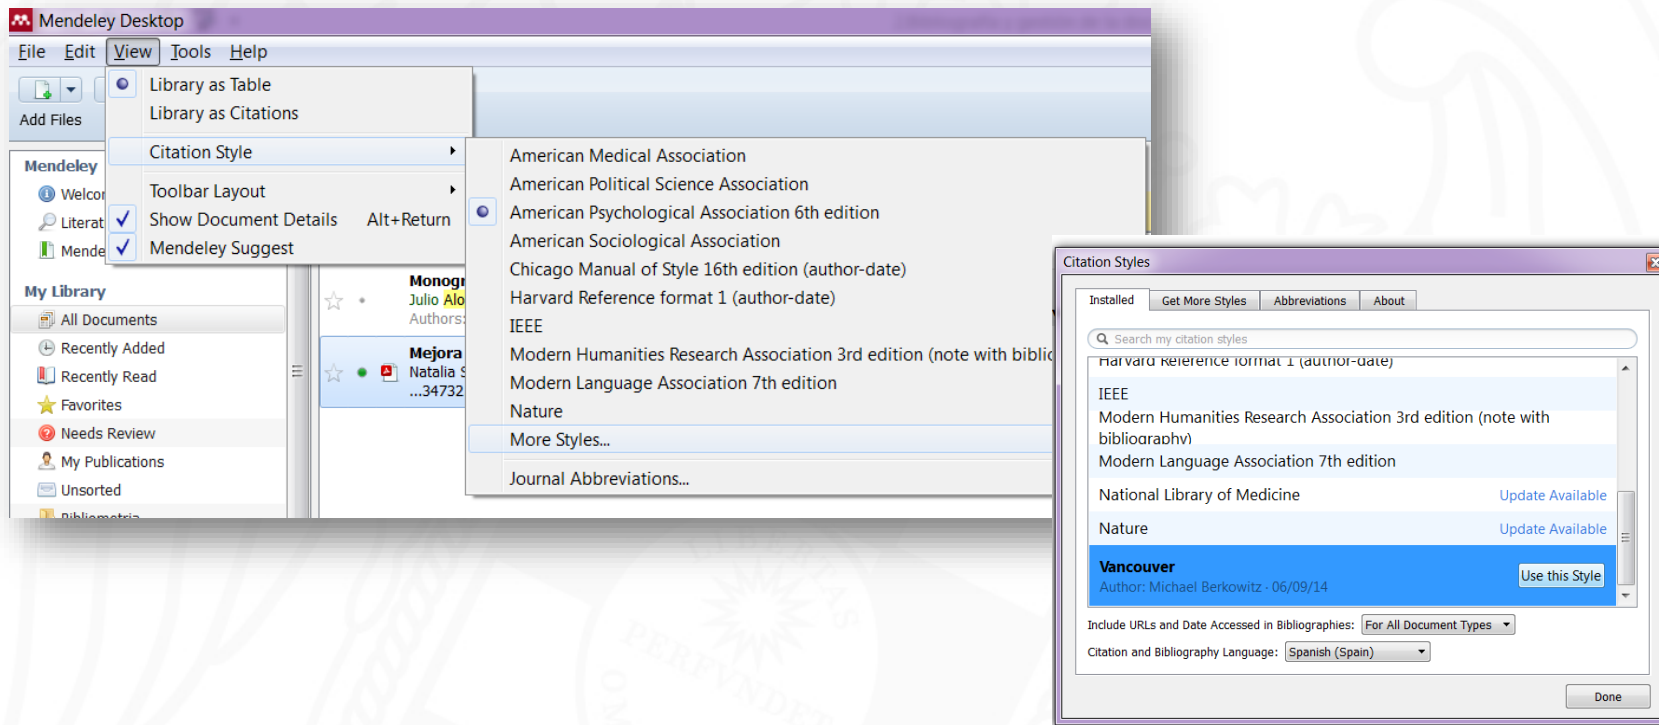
Mendeley Desktop

File Edit View Tools Help

Add Files

Library as Table
Library as Citations
Citation Style
Toolbar Layout
Show Document Details Alt+Return
Mendeley Suggest

Mendeley
Welco
Literat
Mende

My Library
All Documents
Recently Added
Recently Read
Favorites
Needs Review
My Publications
Unsorted
Bibliometria

Monogr
Julio Alo
Authors
Mejora
Natalia S
...34732

American Medical Association
American Political Science Association
American Psychological Association 6th edition
American Sociological Association
Chicago Manual of Style 16th edition (author-date)
Harvard Reference format 1 (author-date)
IEEE
Modern Humanities Research Association 3rd edition (note with biblio
Modern Language Association 7th edition
Nature
More Styles...
Journal Abbreviations...

Citation Styles

Installed | Get More Styles | Abbreviations | About

Search my citation styles

Harvard Reference format 1 (author-date)
IEEE
Modern Humanities Research Association 3rd edition (note with bibliography)
Modern Language Association 7th edition
National Library of Medicine Update Available
Nature Update Available
Vancouver
Author: Michael Berkowitz - 06/09/14
Use this Style

Include URLs and Date Accessed in Bibliographies: For All Document Types
Citation and Bibliography Language: Spanish (Spain)

Done